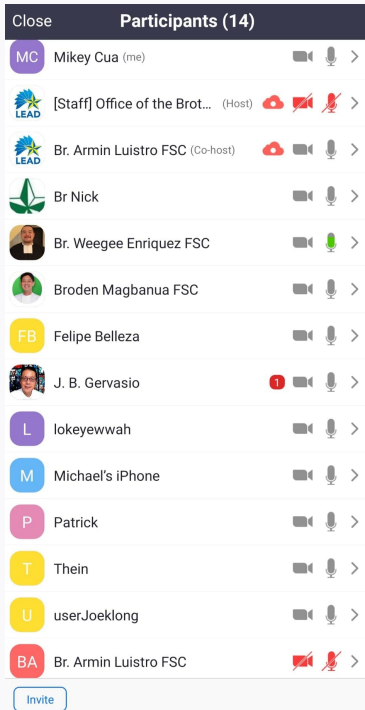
Close Participants (14)

MC Mikey Cua (me)

LEAD [Staff] Office of the Brot... (Host)

LEAD Br. Armin Luistro FSC (Co-host)

Br Nick

Br. Weegee Enriquez FSC

Broden Magbanua FSC

FB Felipe Belleza

J. B. Gervasio 1

L lokeyewwah

M Michael's iPhone

P Patrick

T Thein

U userJoeklong

BA Br. Armin Luistro FSC

Invite